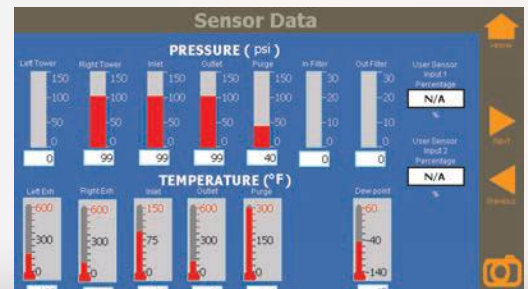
Sensor Data

Home

PRESSURE ( psi )

Left Tower
150
100
50
0
0

Right Tower
150
100
50
0
99

Inlet
150
100
50
0
99

Outlet
150
100
50
0
99

Purge
150
100
50
0
40

In Filter
30
20
10
0
0

Out Filter
30
20
10
0
0

User Sensor Input 1 Percentage
N/A
%

User Sensor Input 2 Percentage
N/A
%

Next

Previous

TEMPERATURE (°F)

Left Exh
600
300
0

Right Exh
600
300
0

Inlet
150
75
0

Outlet
600
300
0

Purge
300
150
0

Dew point
60
-40
-140